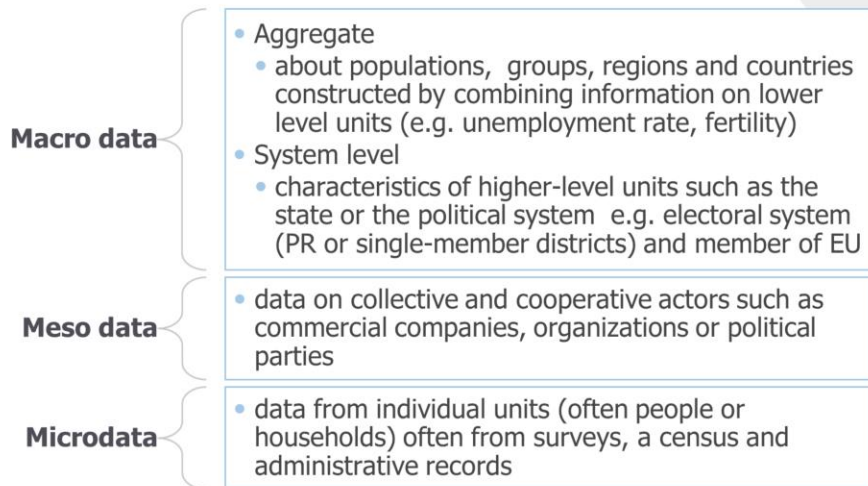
Macro data

• Aggregate
 • about populations, groups, regions and countries constructed by combining information on lower level units (e.g. unemployment rate, fertility)
• System level
 • characteristics of higher-level units such as the state or the political system e.g. electoral system (PR or single-member districts) and member of EU

Meso data

• data on collective and cooperative actors such as commercial companies, organizations or political parties

Microdata

• data from individual units (often people or households) often from surveys, a census and administrative records